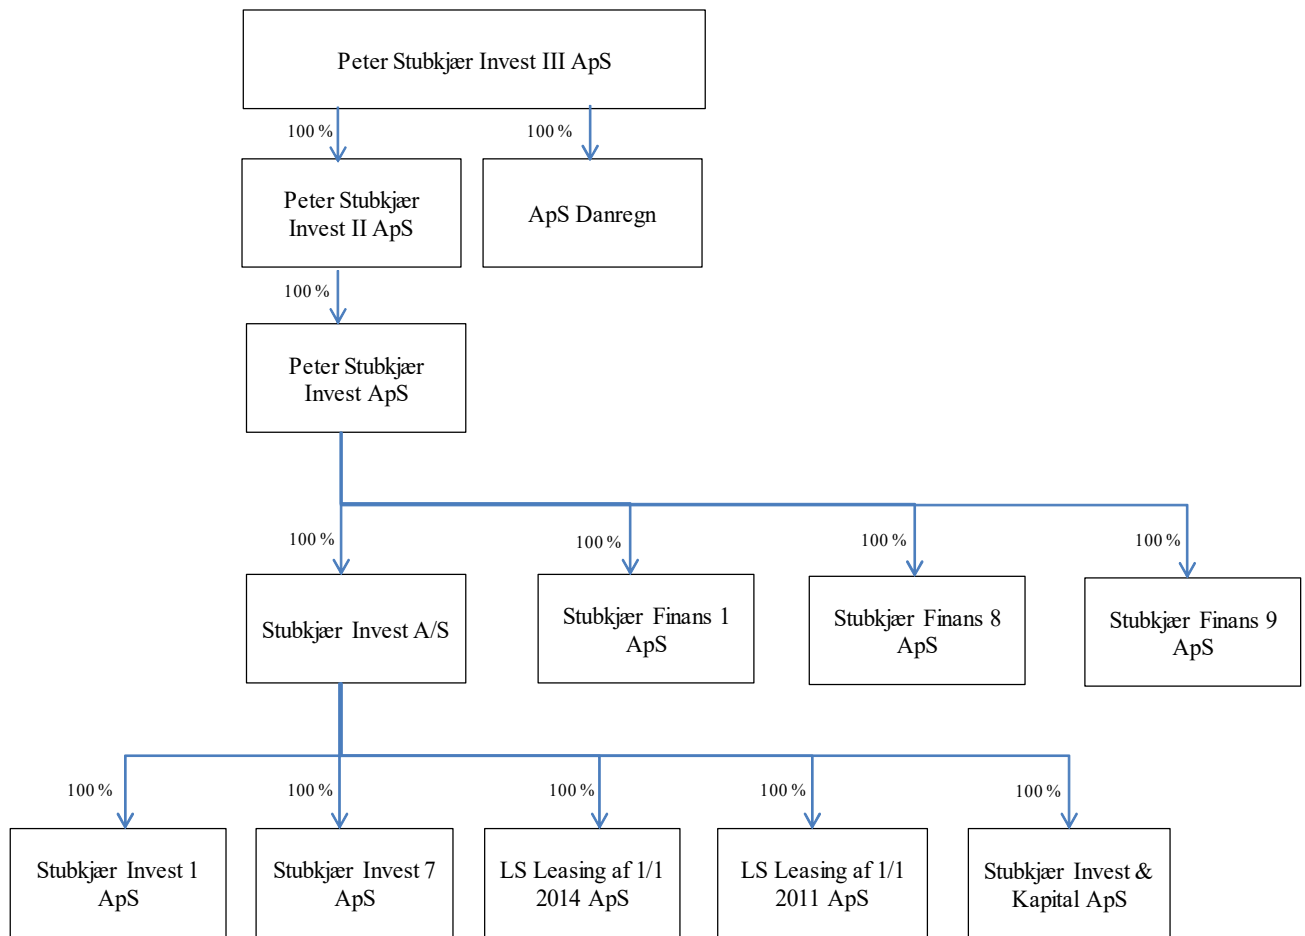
Peter Stubkjær Invest III ApS

100 %

100 %

Peter Stubkjær Invest II ApS

ApS Danregn

100 %

Peter Stubkjær Invest ApS

100 %

100 %

100 %

100 %

Stubkjær Invest A/S

Stubkjær Finans 1 ApS

Stubkjær Finans 8 ApS

Stubkjær Finans 9 ApS

100 %

100 %

100 %

100 %

100 %

Stubkjær Invest 1 ApS

Stubkjær Invest 7 ApS

LS Leasing af 1/1 2014 ApS

LS Leasing af 1/1 2011 ApS

Stubkjær Invest & Kapital ApS